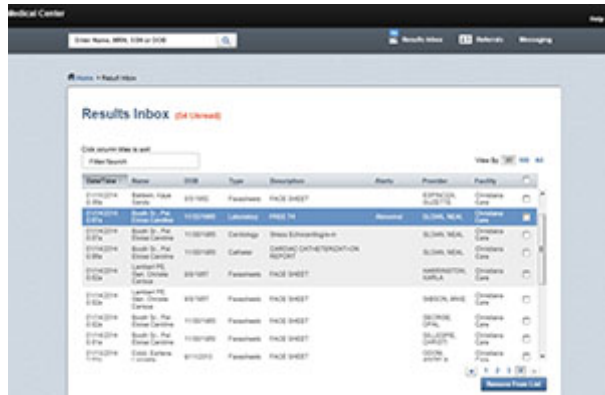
Medical Center

Help

Enter Name, MRN, SSN or DOB

Results Inbox

Referrals

Messaging

Home > Result Inbox

Results Inbox (54 Unread)

Click column titles to sort

Filter/Search

View By 20 100 All

| Date/Time | Name | DOB | Type | Description | Alerts | Provider | Facility | |
|---|---|---|---|---|---|---|---|---|
| 01/14/2014 0:00a | Baldwin, Kayla Sandy | 8/9/1952 | Facesheets | FACE SHEET | | ESPINOZA, GUSTTE | Christiana Care | |
| 01/14/2014 0:07a | Booth Sr., Pat Eloise Caroline | 11/30/1985 | Laboratory | FREE T4 | Abnormal | SLOAN, NEAL | Christiana Care | |
| 01/14/2014 0:07a | Booth Sr., Pat Eloise Caroline | 11/30/1985 | Cardiology | Stress Echocardiogram | | SLOAN, NEAL | Christiana Care | |
| 01/14/2014 0:07a | Booth Sr., Pat Eloise Caroline | 11/30/1985 | Catheter | CARDIAC CATHETERIZATION REPORT | | SLOAN, NEAL | Christiana Care | |
| 01/14/2014 0:02a | Lambert PE, Gen. Christie Carlous | 8/9/1957 | Facesheets | FACE SHEET | | HARRINGTON, KARLA | Christiana Care | |
| 01/14/2014 0:02a | Lambert PE, Gen. Christie Carlous | 8/9/1957 | Facesheets | FACE SHEET | | GIBSON, MIKE | Christiana Care | |
| 01/14/2014 0:11a | Booth Sr., Pat Eloise Caroline | 11/30/1985 | Facesheets | FACE SHEET | | GEORGE, OPAL | Christiana Care | |
| 01/14/2014 0:11a | Booth Sr., Pat Eloise Caroline | 11/30/1985 | Facesheets | FACE SHEET | | GILLESPIE, CHRISTI | Christiana Care | |
| 01/15/2014 | Cobb, Barbara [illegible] | 8/11/2012 | Facesheets | FACE SHEET | | ODOM, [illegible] | Christiana Care | |

1 2 3

Remove From List